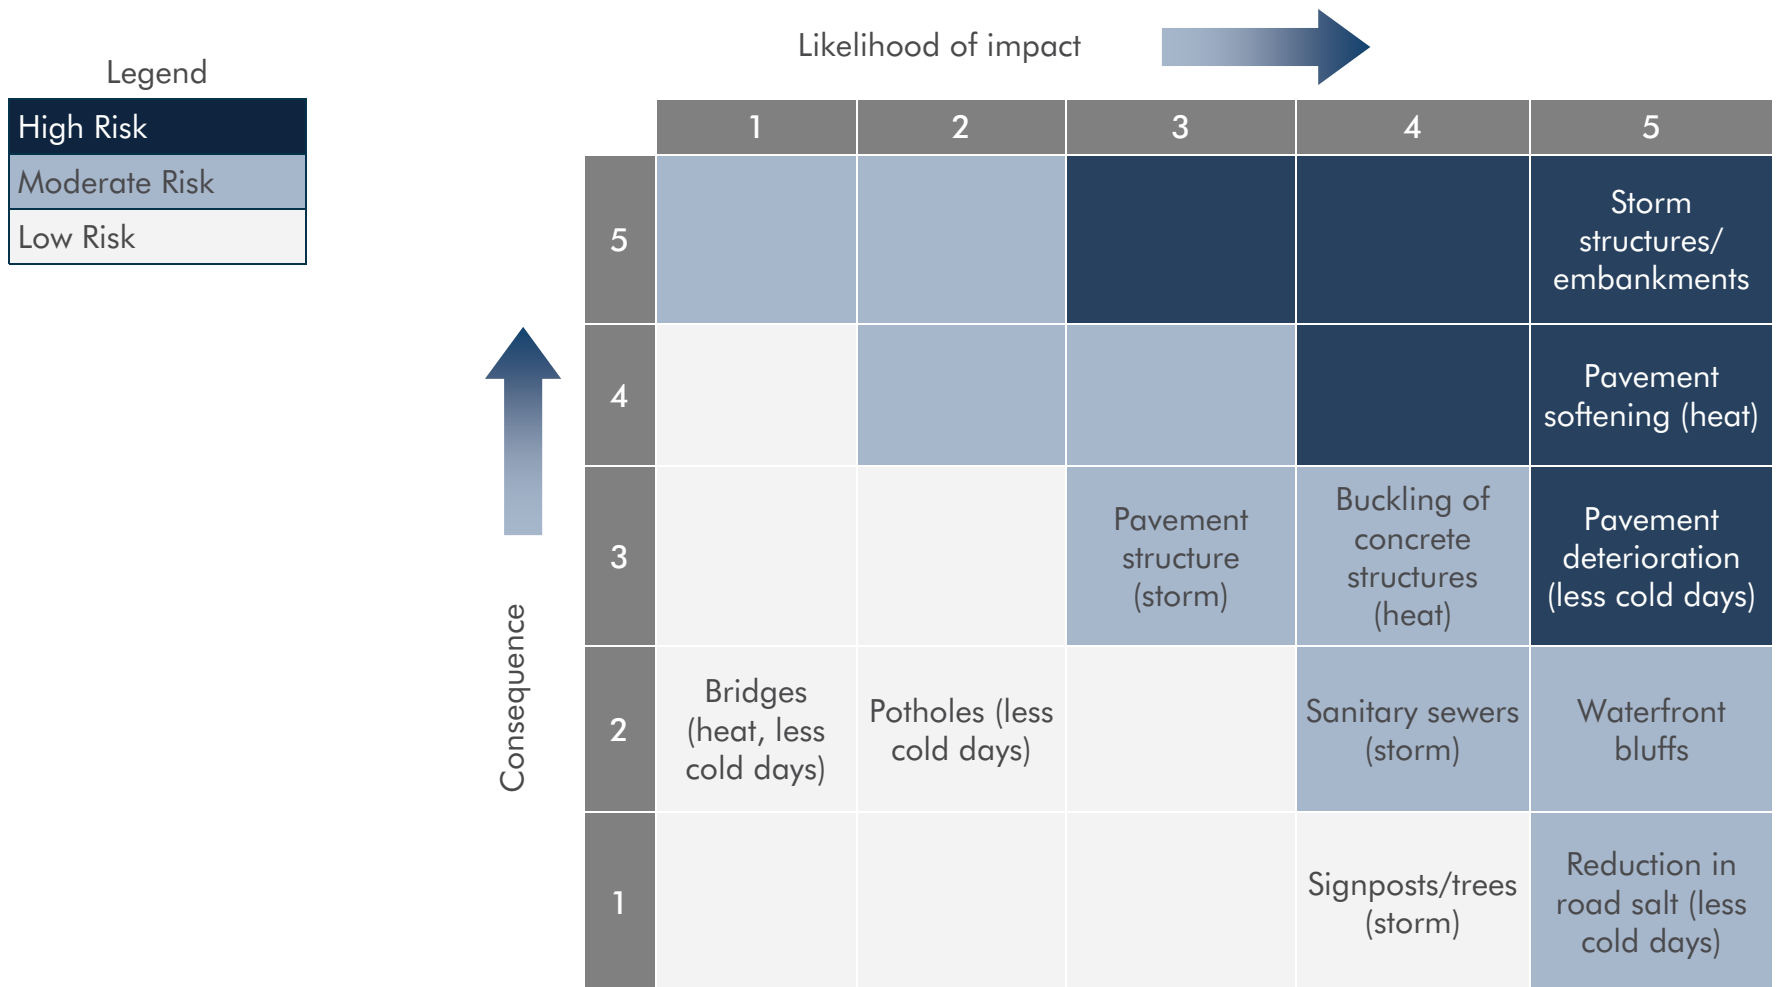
Legend

| High Risk |
|---|
| Moderate Risk |
| Low Risk |

Likelihood of impact

Consequence

| | 1 | 2 | 3 | 4 | 5 |
|---|---|---|---|---|---|
| 5 | | | | | Storm structures/ embankments |
| 4 | | | | | Pavement softening (heat) |
| 3 | | | Pavement structure (storm) | Buckling of concrete structures (heat) | Pavement deterioration (less cold days) |
| 2 | Bridges (heat, less cold days) | Potholes (less cold days) | | Sanitary sewers (storm) | Waterfront bluffs |
| 1 | | | | Signposts/trees (storm) | Reduction in road salt (less cold days) |